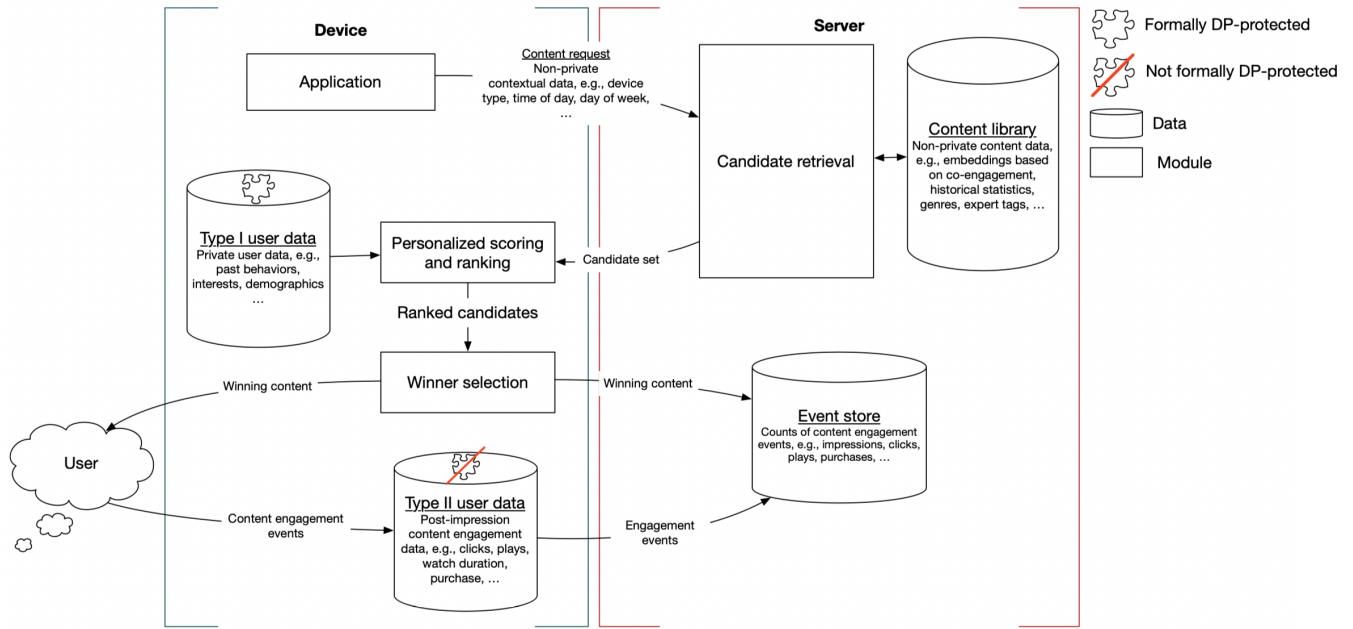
Device

Server

Formally DP-protected

Not formally DP-protected

Data

Module

Application

Content request
Non-private contextual data, e.g., device type, time of day, day of week, …

Candidate retrieval

Content library
Non-private content data, e.g., embeddings based on co-engagement, historical statistics, genres, expert tags, …

Type I user data
Private user data, e.g., past behaviors, interests, demographics …

Personalized scoring and ranking

Candidate set

Ranked candidates

Winner selection

Winning content

Winning content

Event store
Counts of content engagement events, e.g., impressions, clicks, plays, purchases, …

User

Content engagement events

Type II user data
Post-impression content engagement data, e.g., clicks, plays, watch duration, purchase, …

Engagement events